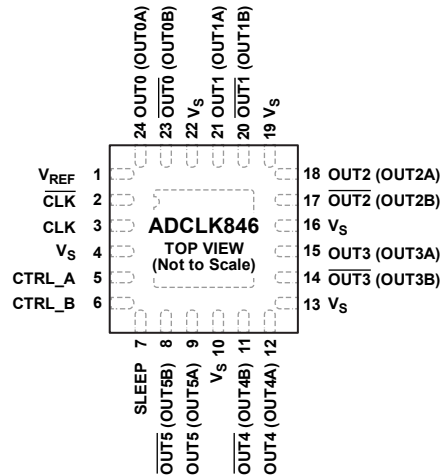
24 OUT0 (OUT0A)
23 $\overline{\text{OUT0}}$ (OUT0B)
22 $V_S$
21 OUT1 (OUT1A)
20 $\overline{\text{OUT1}}$ (OUT1B)
19 $V_S$

$V_{REF}$ 1
$\overline{\text{CLK}}$ 2
CLK 3
$V_S$ 4
CTRL_A 5
CTRL_B 6

ADCLK846
TOP VIEW
(Not to Scale)

18 OUT2 (OUT2A)
17 $\overline{\text{OUT2}}$ (OUT2B)
16 $V_S$
15 OUT3 (OUT3A)
14 $\overline{\text{OUT3}}$ (OUT3B)
13 $V_S$

SLEEP 7
$\overline{\text{OUT5}}$ (OUT5B) 8
OUT5 (OUT5A) 9
$V_S$ 10
$\overline{\text{OUT4}}$ (OUT4B) 11
OUT4 (OUT4A) 12